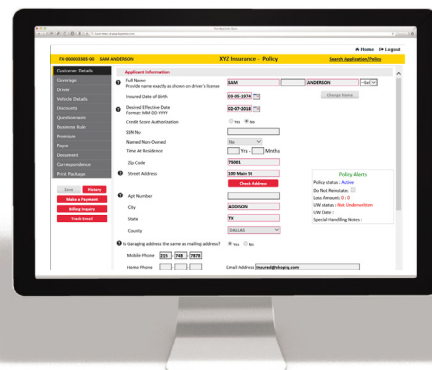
Home Logout

TX-000000000-00 - SAM ANDERSON

XYZ Insurance - Policy

Search Application/Policy

Customer Details
Coverage
Driver
Vehicle Details
Discounts
Questionnaire
Business Rule
Premium
Payor
Document
Correspondence
Print Package

Save
History
Make a Payment
Billing Inquiry
Fresh Email

Applicant Information

Full Name
Provide name exactly as shown on driver's license
SAM
ANDERSON
Insured Date of Birth
03-05-1974
Change Name
Desired Effective Date
Format: MM-DD-YYYY
02-07-2018
Credit Score Authorization
Yes
No
SSN No
Named Non-Owned
No
Time At Residence
Yrs -
Mnths
Zip Code
75001
Street Address
100 Main St
Check Address
Apt Number
City
ADDISON
State
TX
County
DALLAS

Policy Alerts
Policy status : Active
Do Not Reinstate :
Loss Amount: 0 : 0
UW status : Not Underwritten
UW Date :
Special Handling Notes :

Is Garaging address the same as mailing address?
Yes
No
Mobile Phone
215
748
7878
Email Address
insured@xbqpisg.com
Home Phone